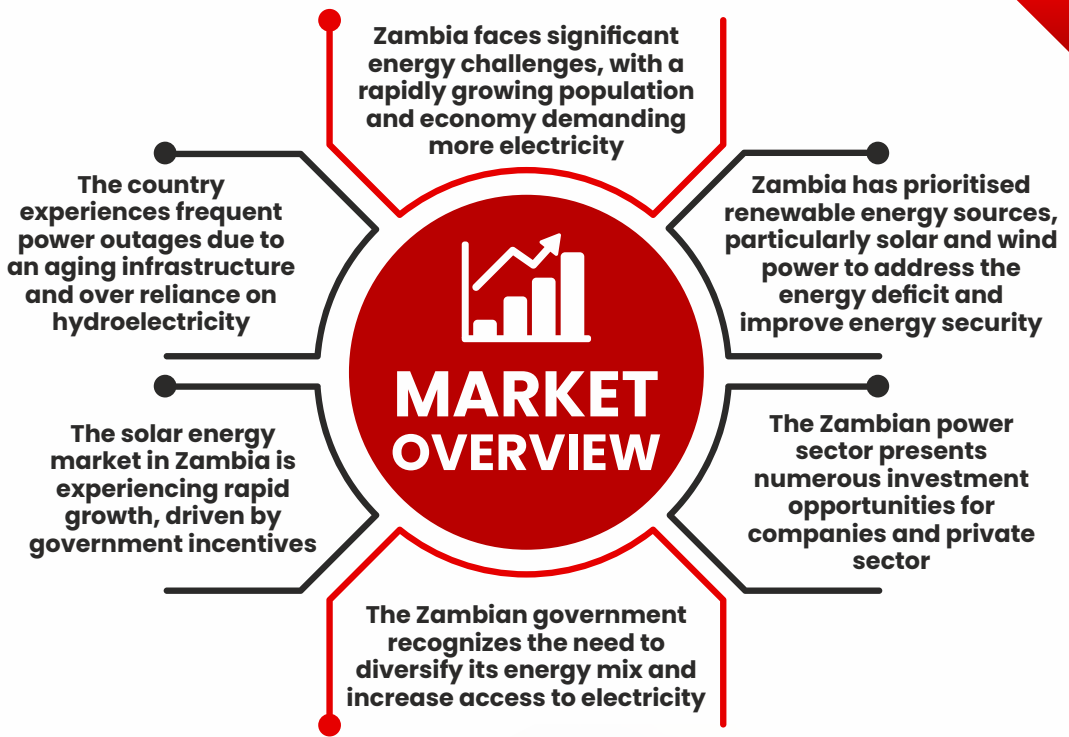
Zambia faces significant energy challenges, with a rapidly growing population and economy demanding more electricity

The country experiences frequent power outages due to an aging infrastructure and over reliance on hydroelectricity

Zambia has prioritised renewable energy sources, particularly solar and wind power to address the energy deficit and improve energy security

MARKET OVERVIEW

The solar energy market in Zambia is experiencing rapid growth, driven by government incentives

The Zambian power sector presents numerous investment opportunities for companies and private sector

The Zambian government recognizes the need to diversify its energy mix and increase access to electricity